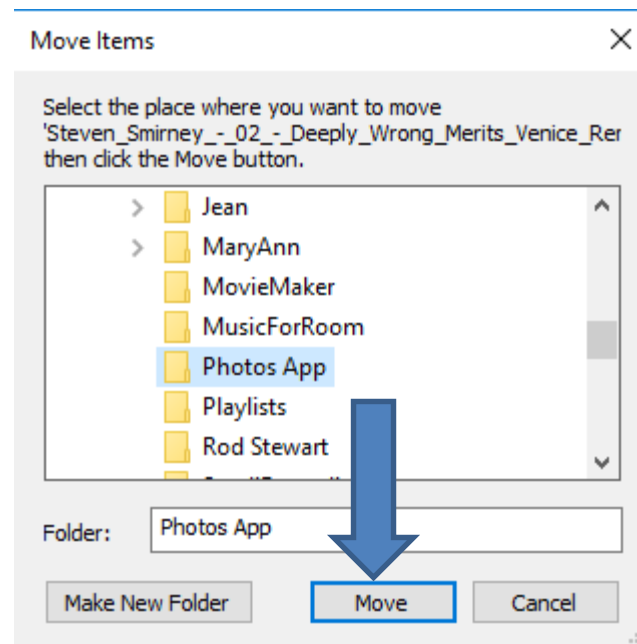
Move Items

Select the place where you want to move 'Steven_Smirney_-_02_-_Deeply_Wrong_Merits_Venice_Rer then click the Move button.

Jean
MaryAnn
MovieMaker
MusicForRoom
Photos App
Playlists
Rod Stewart
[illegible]

Folder: Photos App

Make New Folder
Move
Cancel